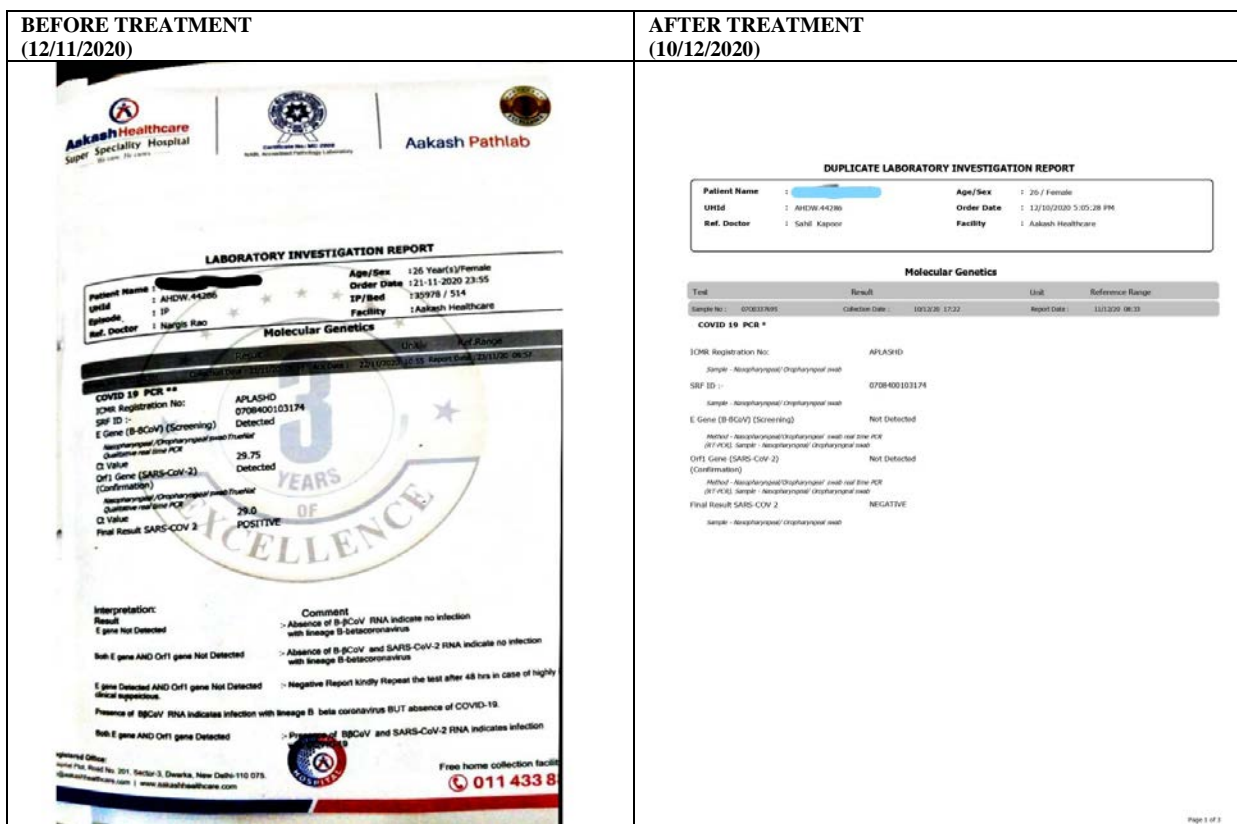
| BEFORE TREATMENT (12/11/2020) | AFTER TREATMENT (10/12/2020) |
|---|---|

Aakash Healthcare
Super Speciality Hospital
We care. We cure.

Certificate No: MC-2669
NABL Accredited Pathology Laboratory

Aakash Pathlab

LABORATORY INVESTIGATION REPORT

Patient Name : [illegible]
UHId : AHDW.44286
Episode : IP
Ref. Doctor : Nargis Rao

Age/Sex : 26 Year(s)/Female
Order Date : 21-11-2020 23:55
IP/Bed : 35978 / 514
Facility : Aakash Healthcare

Molecular Genetics

Result Unit Ref.Range

Collection Date : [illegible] Ack Date : 22/11/2020 10:55 Report Date : 23/11/20 08:57

COVID 19 PCR **
ICMR Registration No: APLASHD
SRF ID :- 0708400103174
E Gene (B-βCoV) (Screening) Detected
Nasopharyngeal/Oropharyngeal swab TrueNat Qualitative real time PCR
Ct Value 29.75
Orf1 Gene (SARS-CoV-2) (Confirmation) Detected
Nasopharyngeal/Oropharyngeal swab TrueNat Qualitative real time PCR
Ct Value 29.0
Final Result SARS-COV 2 POSITIVE

3 YEARS OF EXCELLENCE

Interpretation:
Result Comment
E gene Not Detected :- Absence of B-βCoV RNA indicate no infection with lineage B-betacoronavirus
Both E gene AND Orf1 gene Not Detected :- Absence of B-βCoV and SARS-CoV-2 RNA indicate no infection with lineage B-betacoronavirus
E gene Detected AND Orf1 gene Not Detected :- Negative Report kindly Repeat the test after 48 hrs in case of highly clinical suspecious.
Presence of BβCoV RNA indicates infection with lineage B beta coronavirus BUT absence of COVID-19.
Both E gene AND Orf1 gene Detected :- Presence of BβCoV and SARS-CoV-2 RNA indicates infection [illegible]

Registered Office:
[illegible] Plot, Road No. 201, Sector-3, Dwarka, New Delhi-110 075.
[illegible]@aakashhealthcare.com | www.aakashhealthcare.com

HOSPITAL

Free home collection facili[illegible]
011 433 8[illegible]

DUPLICATE LABORATORY INVESTIGATION REPORT

Patient Name : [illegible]
UHId : AHDW.44286
Ref. Doctor : Sahil Kapoor

Age/Sex : 26 / Female
Order Date : 12/10/2020 5:05:28 PM
Facility : Aakash Healthcare

Molecular Genetics

| Test | Result | Unit | Reference Range |
|---|---|---|---|
| Sample No : 0708337695 | Collection Date : 10/12/20 17:22 | Report Date : | 11/12/20 08:33 |

COVID 19 PCR *

ICMR Registration No: APLASHD
Sample - Nasopharyngeal/ Oropharyngeal swab
SRF ID :- 0708400103174
Sample - Nasopharyngeal/ Oropharyngeal swab
E Gene (B-BCoV) (Screening) Not Detected
Method - Nasopharyngeal/Oropharyngeal swab real time PCR (RT-PCR). Sample - Nasopharyngeal/ Oropharyngeal swab
Orf1 Gene (SARS-CoV-2) (Confirmation) Not Detected
Method - Nasopharyngeal/Oropharyngeal swab real time PCR (RT-PCR). Sample - Nasopharyngeal/ Oropharyngeal swab
Final Result SARS-COV 2 NEGATIVE
Sample - Nasopharyngeal/ Oropharyngeal swab

Page 1 of 3